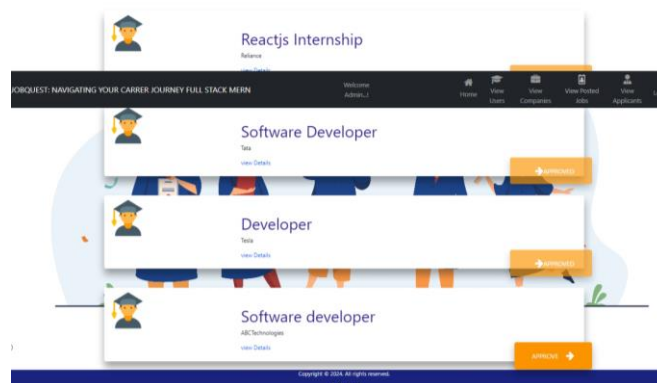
Reactjs Internship
Reliance
view Details

JOBQUEST: NAVIGATING YOUR CARRER JOURNEY FULL STACK MERN
Welcome Admin...!
Home
View Users
View Companies
View Posted Jobs
View Applicants

Software Developer
Tata
view Details
APPROVED

Developer
Tesla
view Details
APPROVED

Software developer
ABCTechnologies
view Details
APPROVE

Copyright © 2024. All rights reserved.